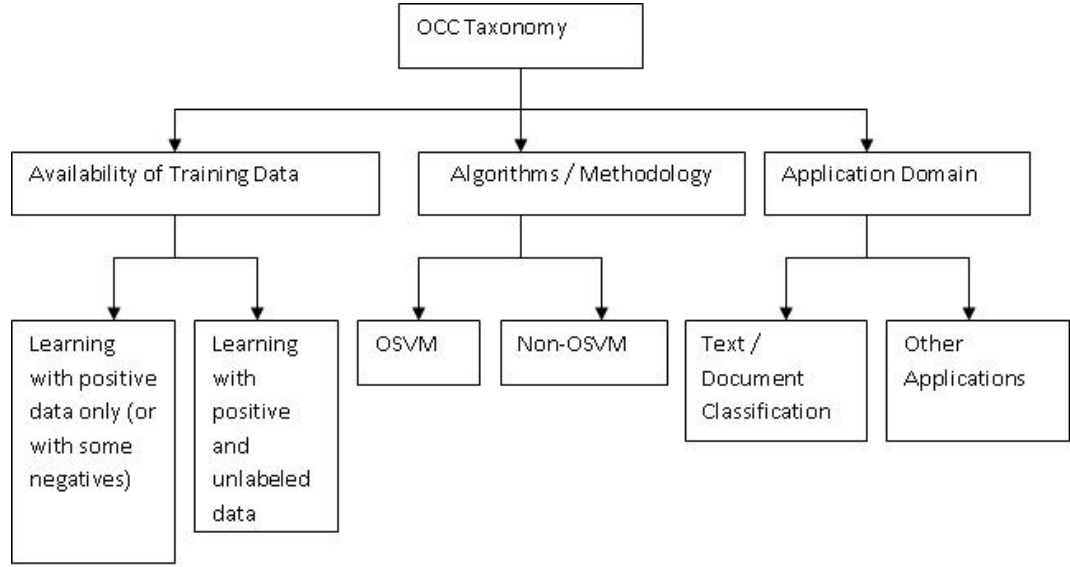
OCC Taxonomy

Availability of Training Data

Algorithms / Methodology

Application Domain

Learning with positive data only (or with some negatives)

Learning with positive and unlabeled data

OSVM

Non-OSVM

Text / Document Classification

Other Applications